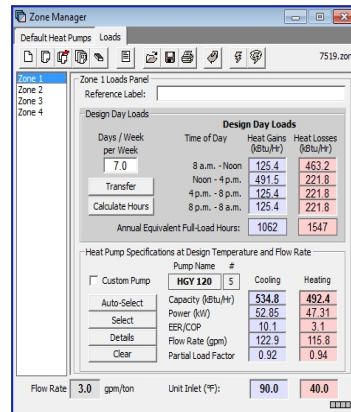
Zone Manager

Default Heat Pumps Loads

7519.zon

Zone 1
Zone 2
Zone 3
Zone 4

Zone 1 Loads Panel
Reference Label:

Design Day Loads

Design Day Loads

Days / Week per Week
7.0

Transfer

Calculate Hours

| Time of Day | Heat Gains (kBtu/Hr) | Heat Losses (kBtu/Hr) |
|---|---|---|
| 8 a.m. - Noon | 125.4 | 463.2 |
| Noon - 4 p.m. | 491.5 | 221.8 |
| 4 p.m. - 8 p.m. | 125.4 | 221.8 |
| 8 p.m. - 8 a.m. | 125.4 | 221.8 |
| Annual Equivalent Full-Load Hours: | 1062 | 1547 |

Heat Pump Specifications at Design Temperature and Flow Rate

Custom Pump

Pump Name #
HGY 120 5

Auto-Select
Select
Details
Clear

| | Cooling | Heating |
|---|---|---|
| Capacity (kBtu/Hr) | 534.8 | 492.4 |
| Power (kW) | 52.85 | 47.31 |
| EER/COP | 10.1 | 3.1 |
| Flow Rate (gpm) | 122.9 | 115.8 |
| Partial Load Factor | 0.92 | 0.94 |

Flow Rate 3.0 gpm/ton

Unit Inlet (°F): 90.0 40.0